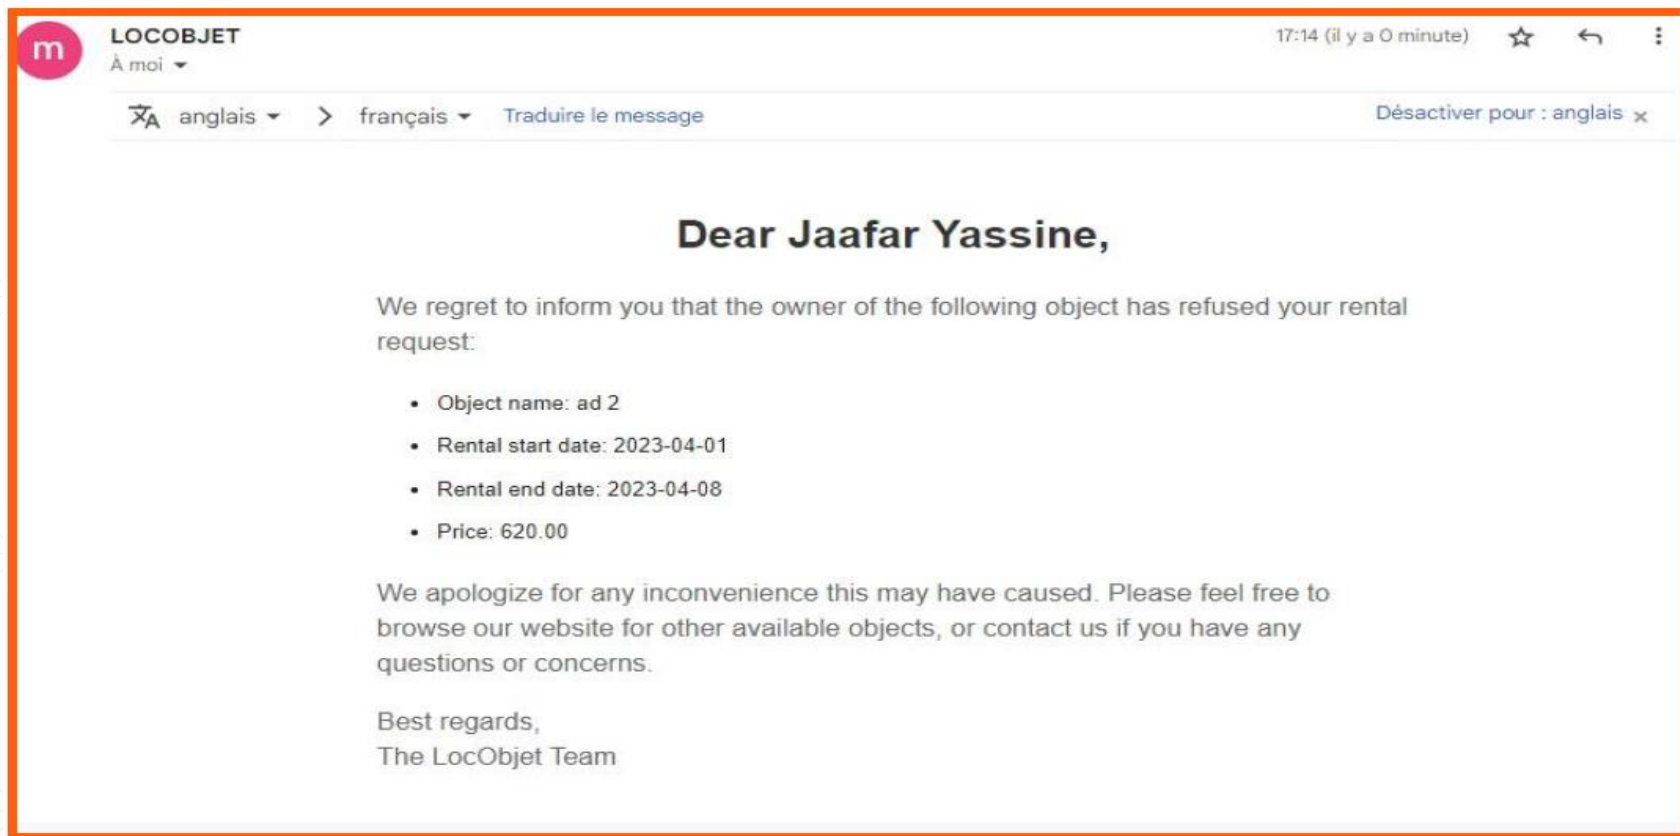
m

LOCOBJET
À moi

17:14 (il y a 0 minute)

anglais > français Traduire le message

Désactiver pour : anglais ×

Dear Jaafar Yassine,

We regret to inform you that the owner of the following object has refused your rental request:

- Object name: ad 2
- Rental start date: 2023-04-01
- Rental end date: 2023-04-08
- Price: 620.00

We apologize for any inconvenience this may have caused. Please feel free to browse our website for other available objects, or contact us if you have any questions or concerns.

Best regards,
The LocObjet Team